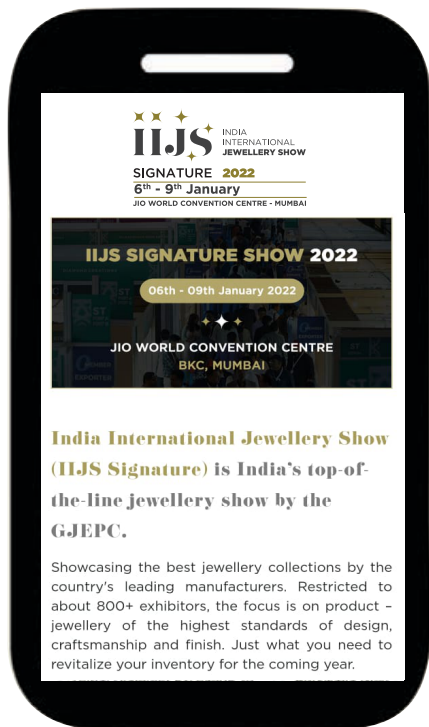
IIJS INDIA INTERNATIONAL JEWELLERY SHOW
SIGNATURE 2022
6th - 9th January
JIO WORLD CONVENTION CENTRE - MUMBAI

IIJS SIGNATURE SHOW 2022
06th - 09th January 2022
JIO WORLD CONVENTION CENTRE
BKC, MUMBAI

India International Jewellery Show (IIJS Signature) is India's top-of-the-line jewellery show by the GJEPC.

Showcasing the best jewellery collections by the country's leading manufacturers. Restricted to about 800+ exhibitors, the focus is on product – jewellery of the highest standards of design, craftsmanship and finish. Just what you need to revitalize your inventory for the coming year.

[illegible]